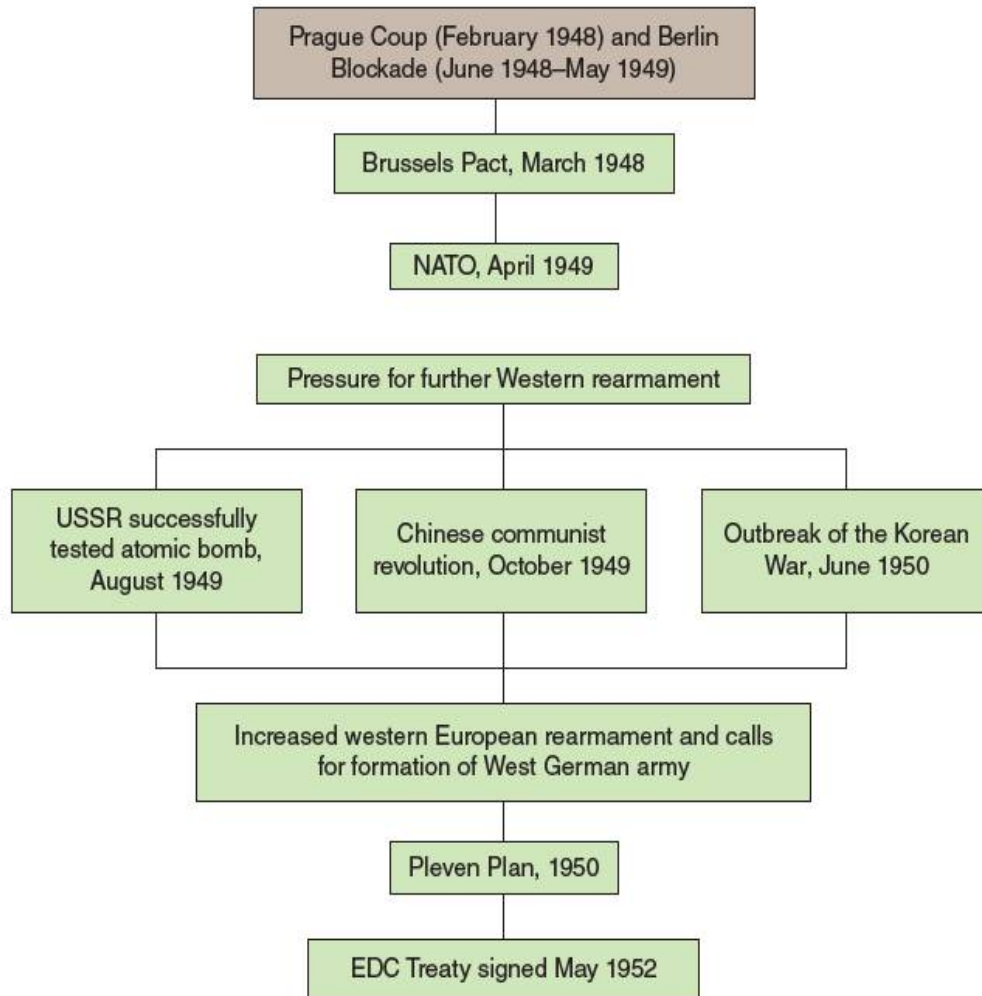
Prague Coup (February 1948) and Berlin Blockade (June 1948–May 1949)

Brussels Pact, March 1948

NATO, April 1949

Pressure for further Western rearmament

USSR successfully tested atomic bomb, August 1949

Chinese communist revolution, October 1949

Outbreak of the Korean War, June 1950

Increased western European rearmament and calls for formation of West German army

Pleven Plan, 1950

EDC Treaty signed May 1952